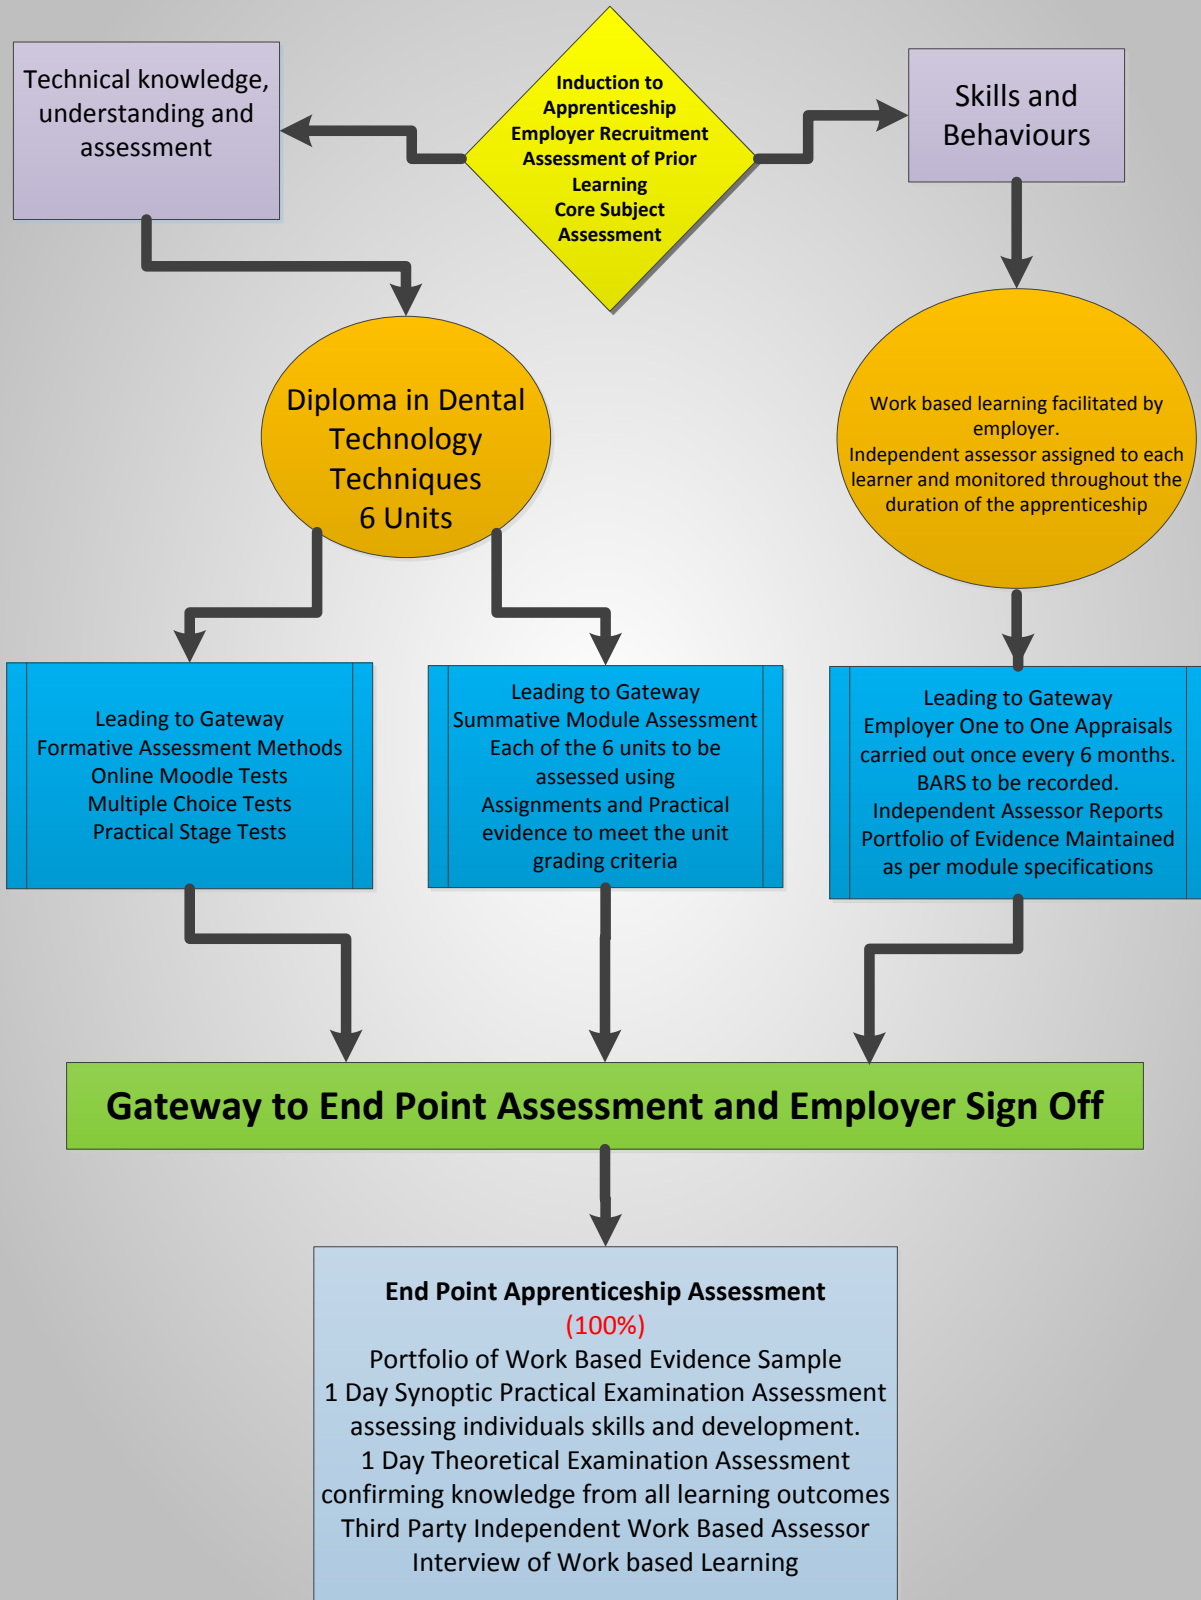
Technical knowledge, understanding and assessment

Induction to Apprenticeship
Employer Recruitment
Assessment of Prior Learning
Core Subject Assessment

Skills and Behaviours

Diploma in Dental Technology Techniques
6 Units

Work based learning facilitated by employer.
Independent assessor assigned to each learner and monitored throughout the duration of the apprenticeship

Leading to Gateway
Formative Assessment Methods
Online Moodle Tests
Multiple Choice Tests
Practical Stage Tests

Leading to Gateway
Summative Module Assessment
Each of the 6 units to be assessed using Assignments and Practical evidence to meet the unit grading criteria

Leading to Gateway
Employer One to One Appraisals carried out once every 6 months.
BARS to be recorded.
Independent Assessor Reports
Portfolio of Evidence Maintained as per module specifications

Gateway to End Point Assessment and Employer Sign Off

End Point Apprenticeship Assessment
(100%)
Portfolio of Work Based Evidence Sample
1 Day Synoptic Practical Examination Assessment assessing individuals skills and development.
1 Day Theoretical Examination Assessment confirming knowledge from all learning outcomes
Third Party Independent Work Based Assessor Interview of Work based Learning